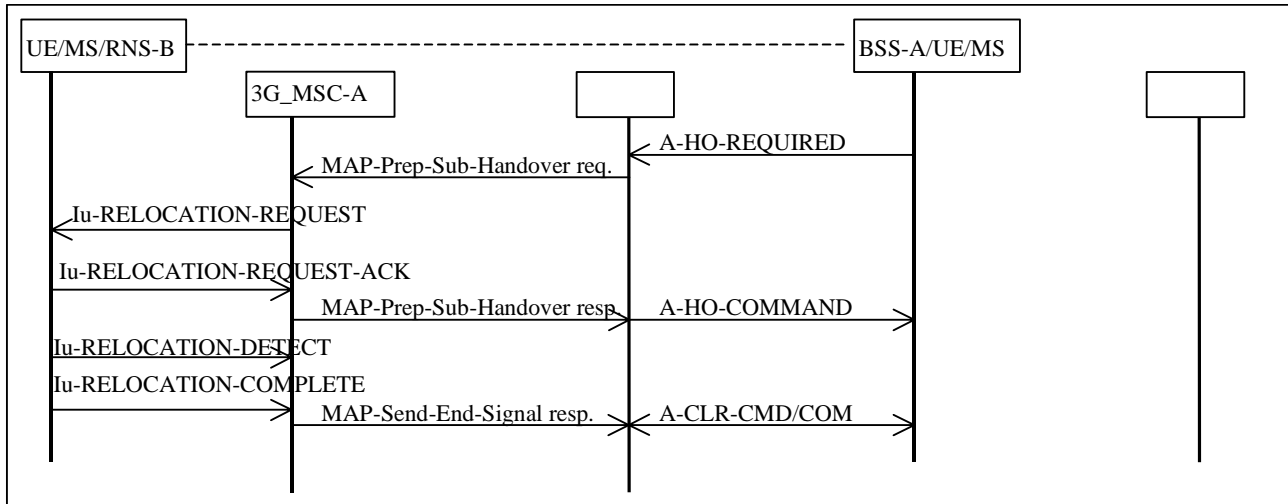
UE/MS/RNS-B

BSS-A/UE/MS

3G_MSC-A

A-HO-REQUIRED

MAP-Prep-Sub-Handover req.

Iu-RELOCATION-REQUEST

Iu-RELOCATION-REQUEST-ACK

MAP-Prep-Sub-Handover resp.

A-HO-COMMAND

Iu-RELOCATION-DETECT

Iu-RELOCATION-COMPLETE

MAP-Send-End-Signal resp.

A-CLR-CMD/COM